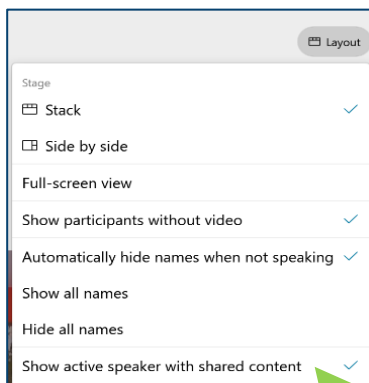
Layout

Stage

Stack

Side by side

Full-screen view

Show participants without video

Automatically hide names when not speaking

Show all names

Hide all names

Show active speaker with shared content